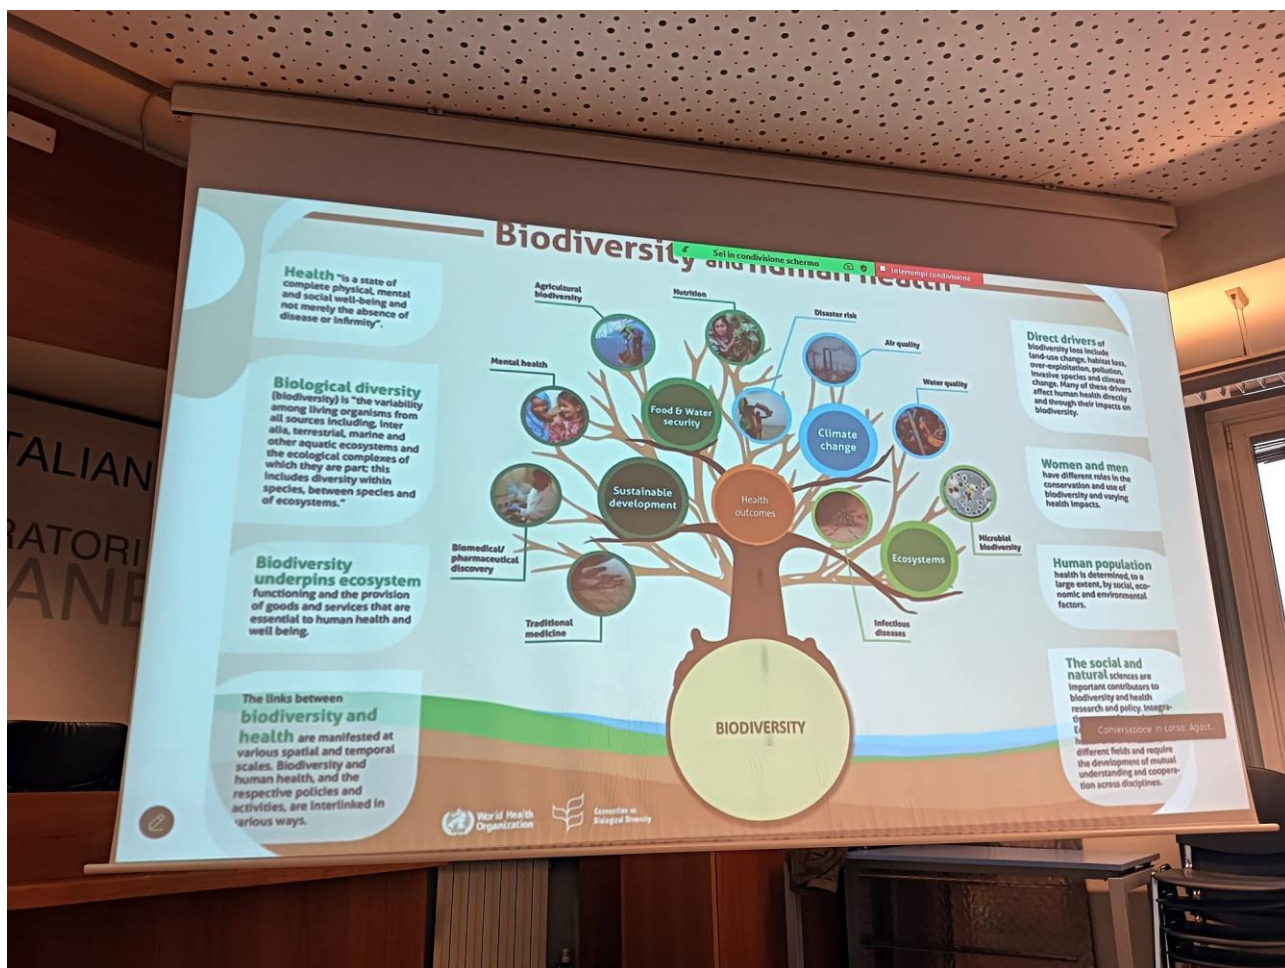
Biodiversity and human health

Sei in condivisione schermo

Interrompi condivisione

Health "is a state of complete physical, mental and social well-being and not merely the absence of disease or infirmity".

Biological diversity (biodiversity) is "the variability among living organisms from all sources including, inter alia, terrestrial, marine and other aquatic ecosystems and the ecological complexes of which they are part; this includes diversity within species, between species and of ecosystems."

Biodiversity underpins ecosystem functioning and the provision of goods and services that are essential to human health and well being.

The links between biodiversity and health are manifested at various spatial and temporal scales. Biodiversity and human health, and the respective policies and activities, are interlinked in various ways.

Agricultural biodiversity

Nutrition

Disaster risk

Air quality

Water quality

Mental health

Food & Water security

Climate change

Sustainable development

Health outcomes

Microbial biodiversity

Ecosystems

Biomedical/ pharmaceutical discovery

Traditional medicine

Infectious diseases

BIODIVERSITY

Direct drivers of biodiversity loss include land-use change, habitat loss, over-exploitation, pollution, invasive species and climate change. Many of these drivers affect human health directly and through their impacts on biodiversity.

Women and men have different roles in the conservation and use of biodiversity and varying health impacts.

Human population health is determined, to a large extent, by social, economic and environmental factors.

The social and natural sciences are important contributors to biodiversity and health research and policy. Integra- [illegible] different fields and require the development of mutual understanding and cooperation across disciplines.

Conversazione in corso: Agost...

World Health Organization

Convention on Biological Diversity

ITALIAN
RATORI
ANE